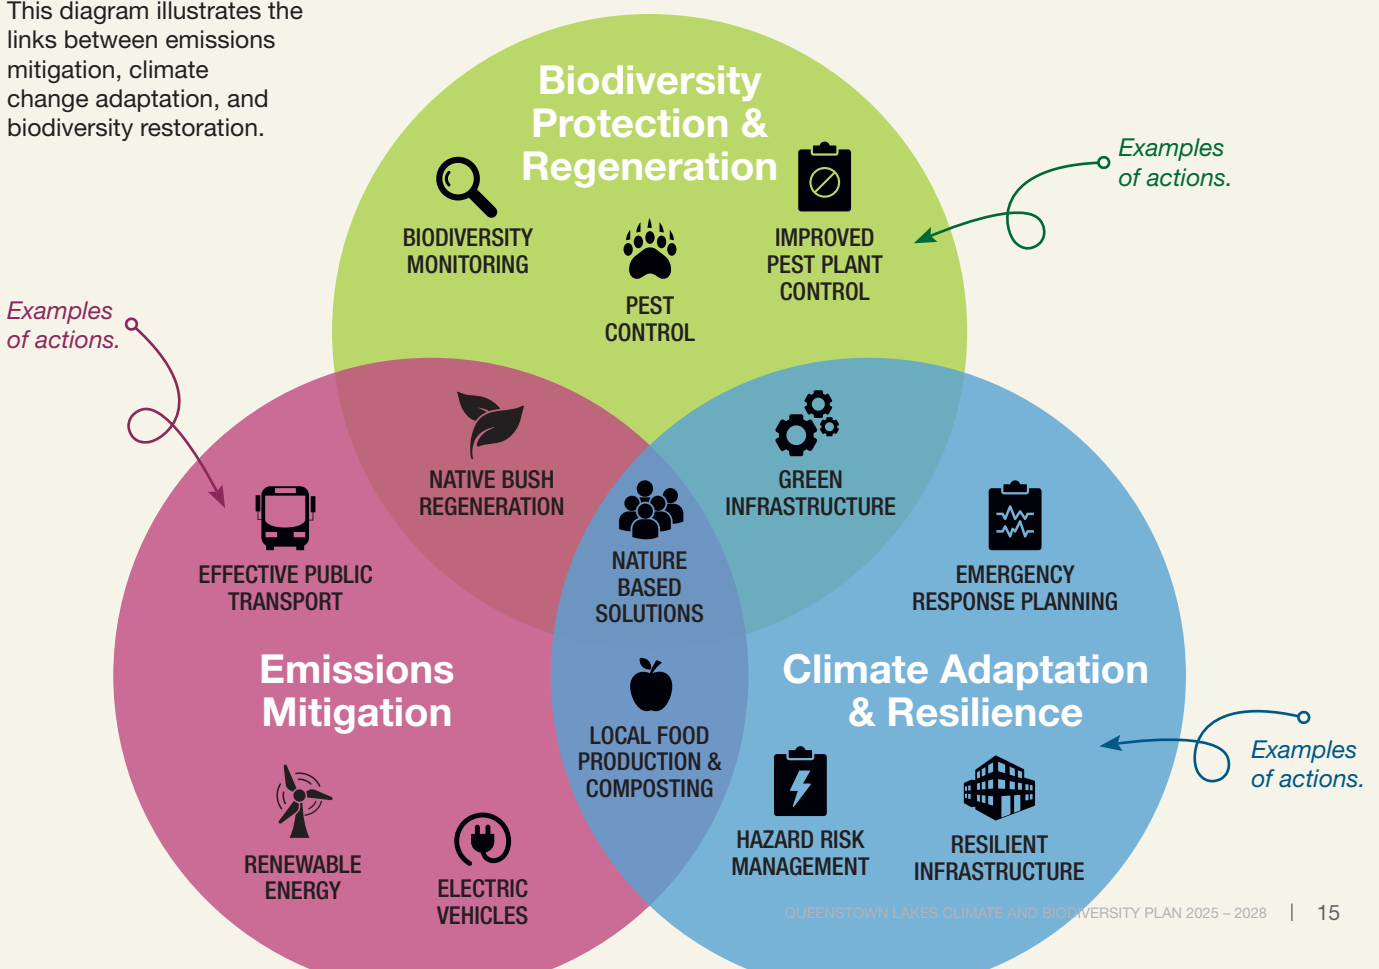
This diagram illustrates the links between emissions mitigation, climate change adaptation, and biodiversity restoration.

Biodiversity Protection & Regeneration

BIODIVERSITY MONITORING

PEST CONTROL

IMPROVED PEST PLANT CONTROL

Examples of actions.

Examples of actions.

NATIVE BUSH REGENERATION

GREEN INFRASTRUCTURE

EFFECTIVE PUBLIC TRANSPORT

NATURE BASED SOLUTIONS

EMERGENCY RESPONSE PLANNING

Emissions Mitigation

LOCAL FOOD PRODUCTION & COMPOSTING

Climate Adaptation & Resilience

Examples of actions.

RENEWABLE ENERGY

ELECTRIC VEHICLES

HAZARD RISK MANAGEMENT

RESILIENT INFRASTRUCTURE

QUEENSTOWN LAKES CLIMATE AND BIODIVERSITY PLAN 2025 – 2028 | 15